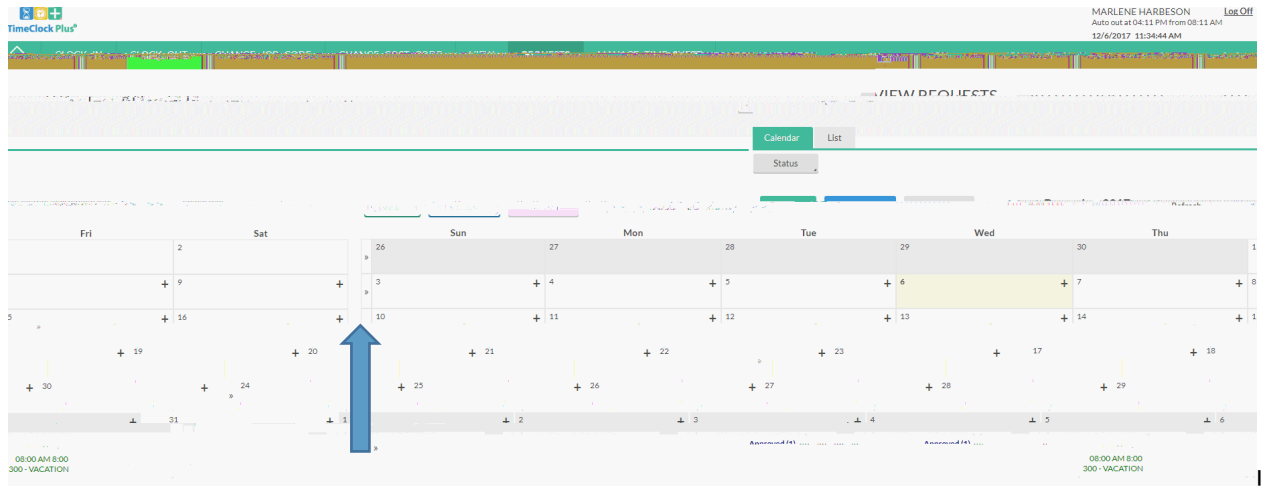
TimeClock Plus®

MARLENE HARBESON
Auto out at 04:11 PM from 08:11 AM
12/6/2017 11:34:44 AM

Log Off

VIEW REQUESTS

Calendar
List

Status

Refresh

| Fri | Sat | | Sun | Mon | Tue | Wed | Thu |
|---|---|---|---|---|---|---|---|
| | 2 | » | 26 | 27 | 28 | 29 | 30 |
| + | 9 + | » | 3 + | 4 + | 5 + | 6 + | 7 + |
| 5 + | 16 + | | 10 + | 11 + | 12 + | 13 + | 14 + |
| + 19 | + 20 | | + 21 | + 22 | + 23 | + 17 | + 18 |
| + 30 | + 24 | » | + 25 | + 26 | + 27 | + 28 | + 29 |
| + 31 | + 1 | | + 2 | + 3 | + 4 | + 5 | + 6 |

Approved (1)
Approved (1)

08:00 AM 8:00
300 - VACATION

08:00 AM 8:00
300 - VACATION